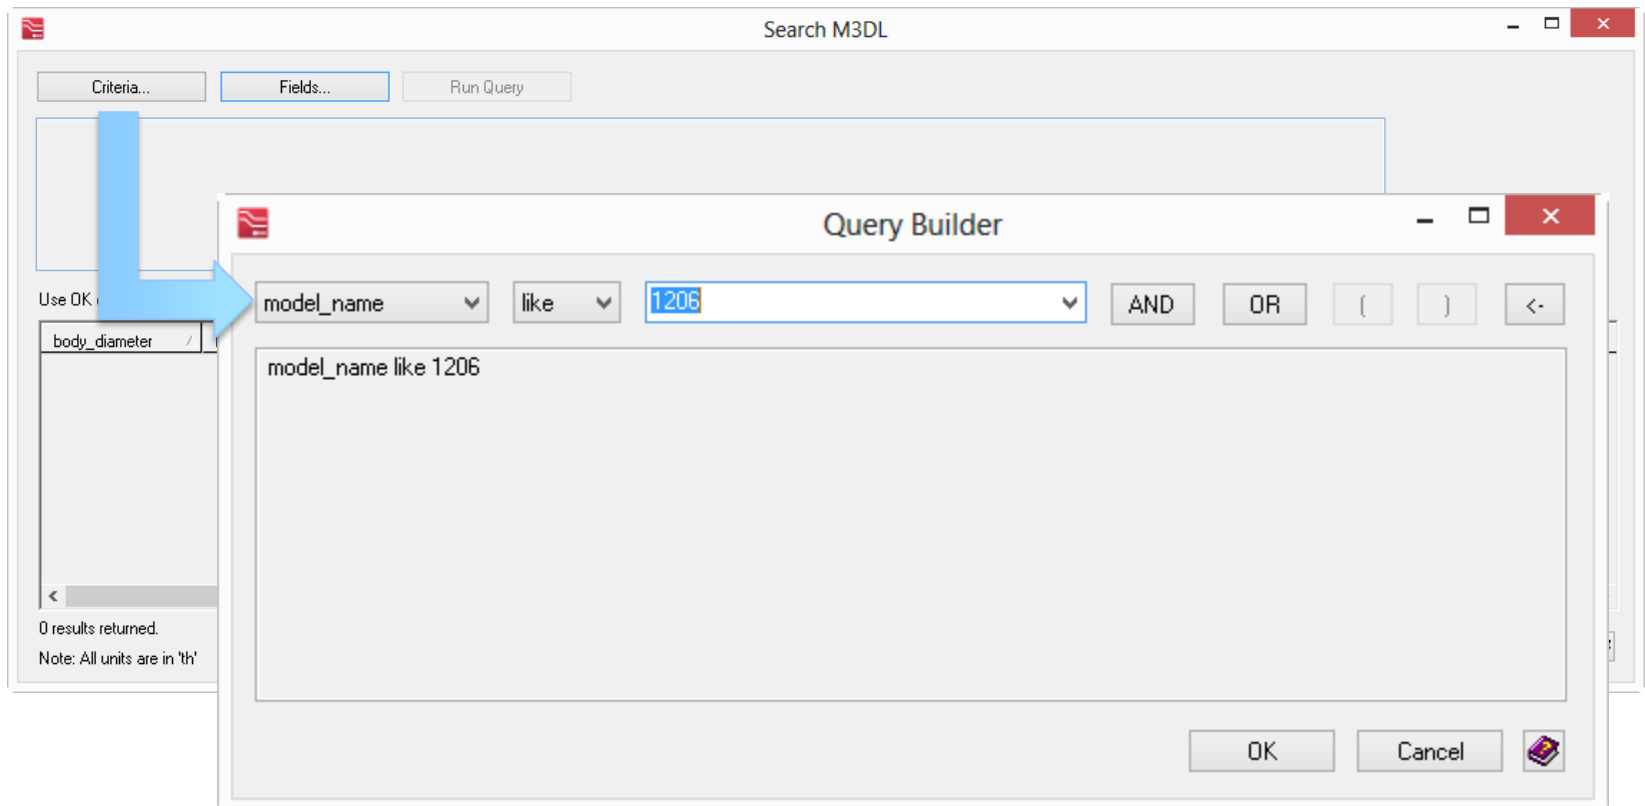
Search M3DL

Criteria...

Fields...

Run Query

Use OK

body_diameter

0 results returned.

Note: All units are in 'th'

Query Builder

model_name

like

1206

AND

OR

(

)

<-

model_name like 1206

OK

Cancel